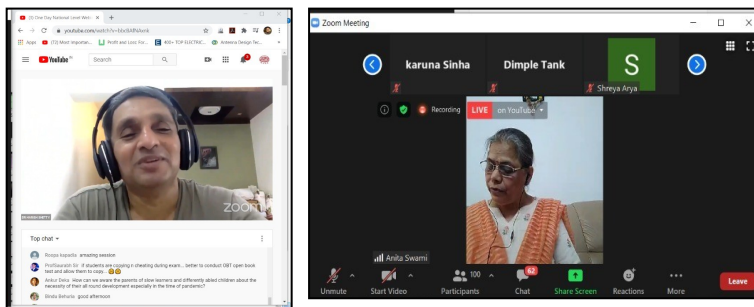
(2) One Day National Level Web... ×
youtube.com/watch?v=
Apps (12) Most Importan... Profit and Loss For... 400+ TOP ELECTRIC... Ardeera Design Tec...
YouTube IN
Search
ZOOM
Top chat
Roopa kapadia amazing session
Prof.Saurabh Sir it students are copying n cheating during exam... better to conduct OBT open book test and allow them to copy...
Ankur Dixa How can we aware the parents of slow learners and differently abled children about the necessity of their all round development especially in the time of pandemic?
Binda Behera good afternoon

Zoom Meeting
karuna Sinha
Dimple Tank
S
Shreya Arya
Recording
LIVE on YouTube
Anita Swami
Unmute
Start Video
Participants 100
Chat 62
Share Screen
Reactions
More
Leave